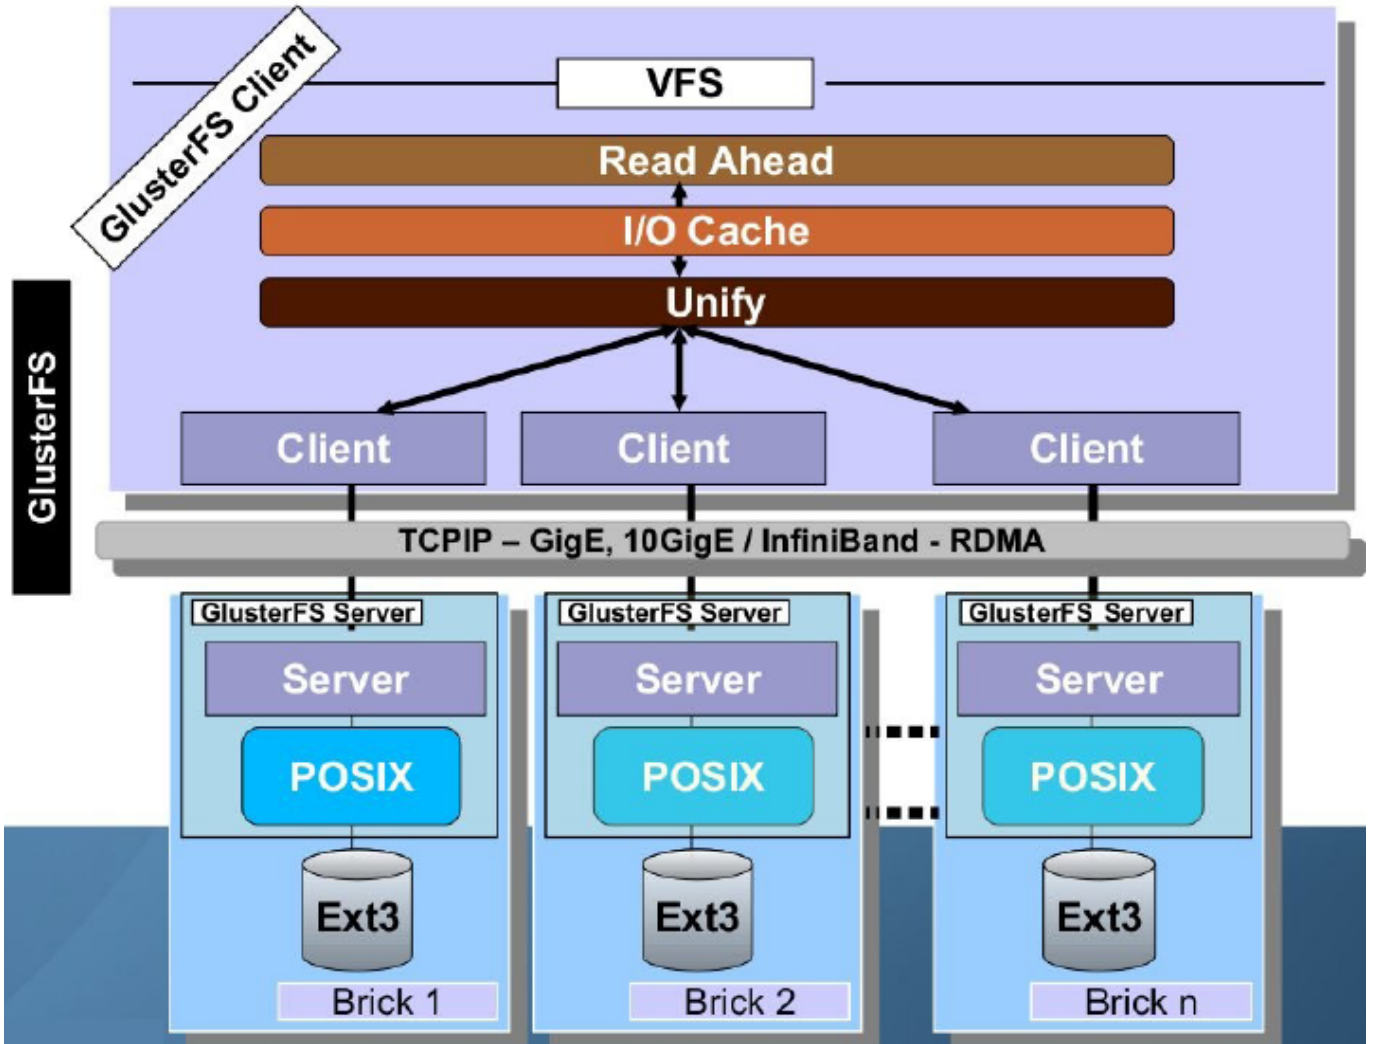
GlusterFS Client

VFS

Read Ahead

I/O Cache

Unify

Client

Client

Client

GlusterFS

TCPIP – GigE, 10GigE / InfiniBand - RDMA

GlusterFS Server

Server

POSIX

Ext3

Brick 1

GlusterFS Server

Server

POSIX

Ext3

Brick 2

GlusterFS Server

Server

POSIX

Ext3

Brick n